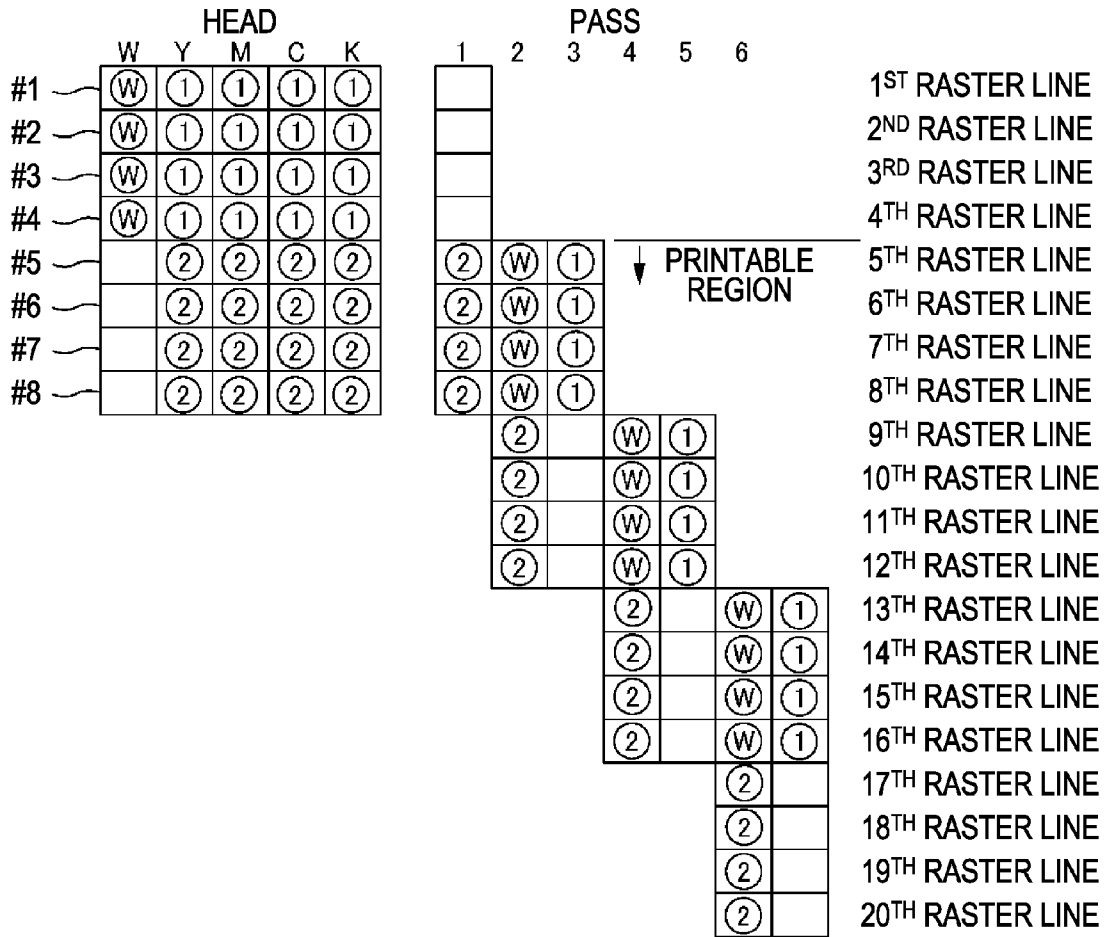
HEAD
W Y M C K

| | W | Y | M | C | K |
|---|---|---|---|---|---|
| #1 | Ⓦ | ① | ① | ① | ① |
| #2 | Ⓦ | ① | ① | ① | ① |
| #3 | Ⓦ | ① | ① | ① | ① |
| #4 | Ⓦ | ① | ① | ① | ① |
| #5 | | ② | ② | ② | ② |
| #6 | | ② | ② | ② | ② |
| #7 | | ② | ② | ② | ② |
| #8 | | ② | ② | ② | ② |

PASS
1 2 3 4 5 6

| 1 | 2 | 3 | 4 | 5 | 6 | |
|---|---|---|---|---|---|---|
| | | | | | | 1ST RASTER LINE |
| | | | | | | 2ND RASTER LINE |
| | | | | | | 3RD RASTER LINE |
| | | | | | | 4TH RASTER LINE |
| ② | Ⓦ | ① | | | | 5TH RASTER LINE |
| ② | Ⓦ | ① | | | | 6TH RASTER LINE |
| ② | Ⓦ | ① | | | | 7TH RASTER LINE |
| ② | Ⓦ | ① | | | | 8TH RASTER LINE |
| | ② | | Ⓦ | ① | | 9TH RASTER LINE |
| | ② | | Ⓦ | ① | | 10TH RASTER LINE |
| | ② | | Ⓦ | ① | | 11TH RASTER LINE |
| | ② | | Ⓦ | ① | | 12TH RASTER LINE |
| | | | ② | | Ⓦ ① | 13TH RASTER LINE |
| | | | ② | | Ⓦ ① | 14TH RASTER LINE |
| | | | ② | | Ⓦ ① | 15TH RASTER LINE |
| | | | ② | | Ⓦ ① | 16TH RASTER LINE |
| | | | | | ② | 17TH RASTER LINE |
| | | | | | ② | 18TH RASTER LINE |
| | | | | | ② | 19TH RASTER LINE |
| | | | | | ② | 20TH RASTER LINE |

PRINTABLE REGION